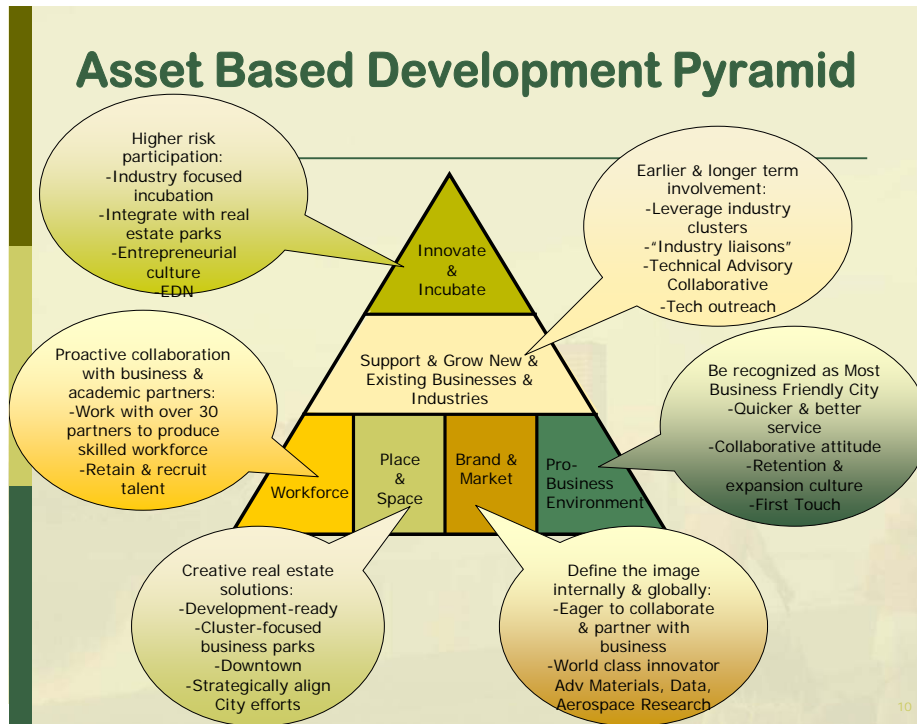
Asset Based Development Pyramid

Higher risk participation:
-Industry focused incubation
-Integrate with real estate parks
-Entrepreneurial culture
-EDN

Earlier & longer term involvement:
-Leverage industry clusters
-"Industry liaisons"
-Technical Advisory Collaborative
-Tech outreach

Innovate & Incubate

Support & Grow New & Existing Businesses & Industries

Proactive collaboration with business & academic partners:
-Work with over 30 partners to produce skilled workforce
-Retain & recruit talent

Be recognized as Most Business Friendly City
-Quicker & better service
-Collaborative attitude
-Retention & expansion culture
-First Touch

Workforce

Place & Space

Brand & Market

Pro-Business Environment

Creative real estate solutions:
-Development-ready
-Cluster-focused business parks
-Downtown
-Strategically align City efforts

Define the image internally & globally:
-Eager to collaborate & partner with business
-World class innovator Adv Materials, Data, Aerospace Research

10